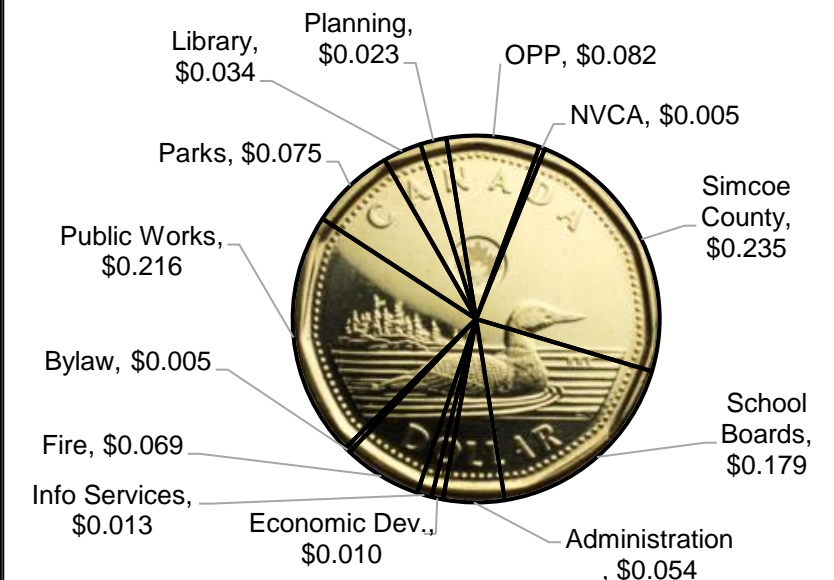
Planning, \$0.023

Library, \$0.034

OPP, \$0.082

NVCA, \$0.005

Parks, \$0.075

CANADA

Simcoe County, \$0.235

Public Works, \$0.216

Bylaw, \$0.005

School Boards, \$0.179

DOLLAR

Fire, \$0.069

Info Services, \$0.013

Economic Dev., \$0.010

Administration , \$0.054